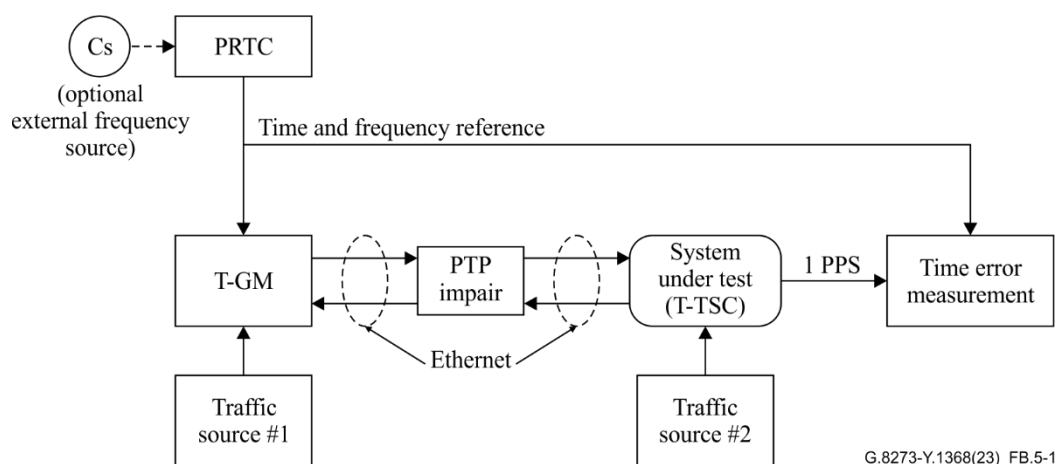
Cs

PRTC

(optional external frequency source)

Time and frequency reference

T-GM

PTP impair

System under test (T-TSC)

1 PPS

Time error measurement

Ethernet

Traffic source #1

Traffic source #2

G.8273-Y.1368(23)_FB.5-1